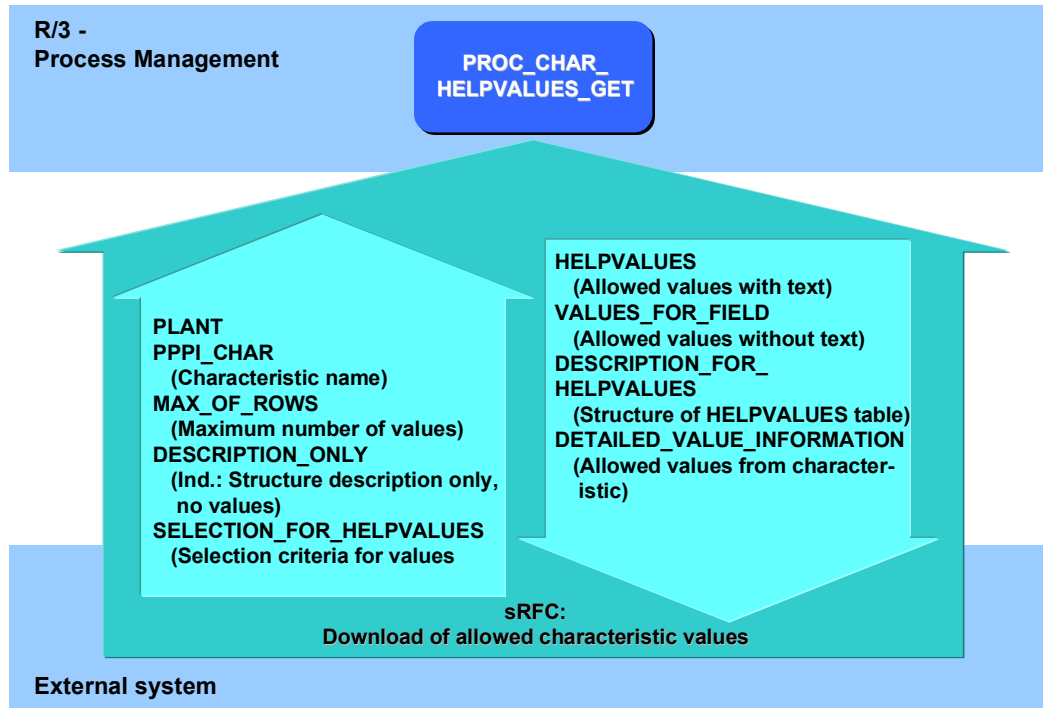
R/3 -
Process Management

PROC_CHAR_
HELPVALUES_GET

PLANT
PPPI_CHAR
(Characteristic name)
MAX_OF_ROWS
(Maximum number of values)
DESCRIPTION_ONLY
(Ind.: Structure description only, no values)
SELECTION_FOR_HELPVALUES
(Selection criteria for values

HELPVALUES
(Allowed values with text)
VALUES_FOR_FIELD
(Allowed values without text)
DESCRIPTION_FOR_
HELPVALUES
(Structure of HELPVALUES table)
DETAILED_VALUE_INFORMATION
(Allowed values from characteristic)

sRFC:
Download of allowed characteristic values

External system